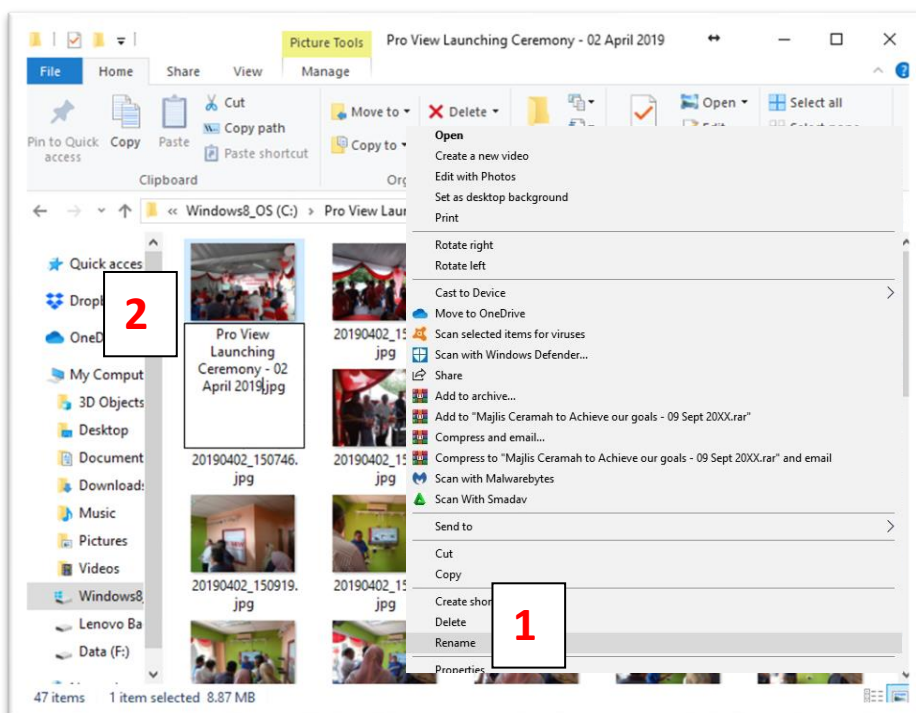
Picture Tools
Pro View Launching Ceremony - 02 April 2019
File
Home
Share
View
Manage
Pin to Quick access
Copy
Paste
Cut
Copy path
Paste shortcut
Clipboard
Move to
Copy to
Delete
Org
Open
Select all
Windows8_OS (C:) > Pro View Laun
Quick acces
Dropb
OneD
My Comput
3D Objects
Desktop
Document
Download
Music
Pictures
Videos
Windows8
Lenovo Ba
Data (F:)
2
Pro View Launching Ceremony - 02 April 2019.jpg
20190402_15 jpg
20190402_150746.jpg
20190402_15 jpg
20190402_150919.jpg
20190402_15 jpg
Open
Create a new video
Edit with Photos
Set as desktop background
Print
Rotate right
Rotate left
Cast to Device
Move to OneDrive
Scan selected items for viruses
Scan with Windows Defender...
Share
Add to archive...
Add to "Majlis Ceramah to Achieve our goals - 09 Sept 20XX.rar"
Compress and email...
Compress to "Majlis Ceramah to Achieve our goals - 09 Sept 20XX.rar" and email
Scan with Malwarebytes
Scan With Smadav
Send to
Cut
Copy
Create shor
Delete
Rename
1
Properties
47 items 1 item selected 8.87 MB